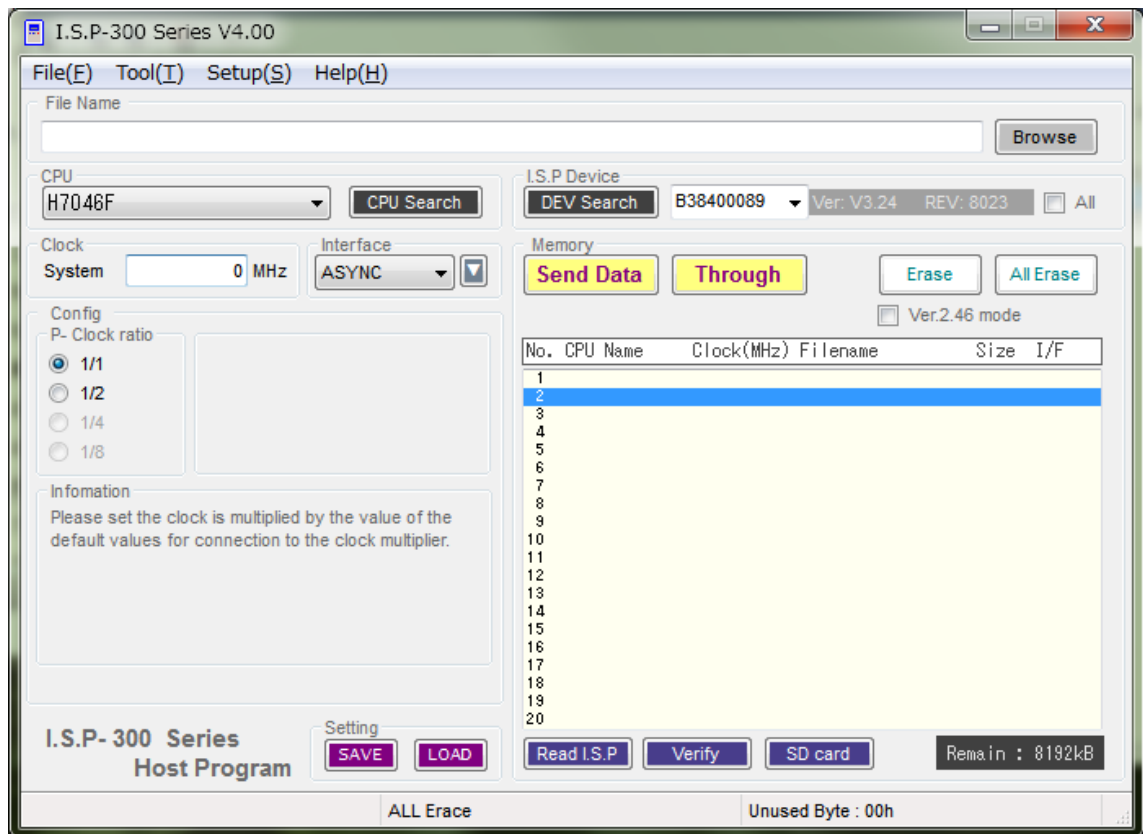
I.S.P-300 Series V4.00

File(F) Tool(T) Setup(S) Help(H)

File Name

Browse

CPU

H7046F

CPU Search

I.S.P Device

DEV Search

B38400089

Ver: V3.24 REV: 8023

All

Clock

System 0 MHz

Interface

ASYNC

Memory

Send Data

Through

Erase

All Erase

Ver.2.46 mode

Config

P- Clock ratio

1/1

1/2

1/4

1/8

| No. | CPU Name | Clock(MHz) | Filename | Size | I/F |
|---|---|---|---|---|---|
| 1 | | | | | |
| 2 | | | | | |
| 3 | | | | | |
| 4 | | | | | |
| 5 | | | | | |
| 6 | | | | | |
| 7 | | | | | |
| 8 | | | | | |
| 9 | | | | | |
| 10 | | | | | |
| 11 | | | | | |
| 12 | | | | | |
| 13 | | | | | |
| 14 | | | | | |
| 15 | | | | | |
| 16 | | | | | |
| 17 | | | | | |
| 18 | | | | | |
| 19 | | | | | |
| 20 | | | | | |

Infomation

Please set the clock is multiplied by the value of the default values for connection to the clock multiplier.

I.S.P- 300 Series Host Program

Setting

SAVE

LOAD

Read I.S.P

Verify

SD card

Remain : 8192kB

ALL Erace

Unused Byte : 00h